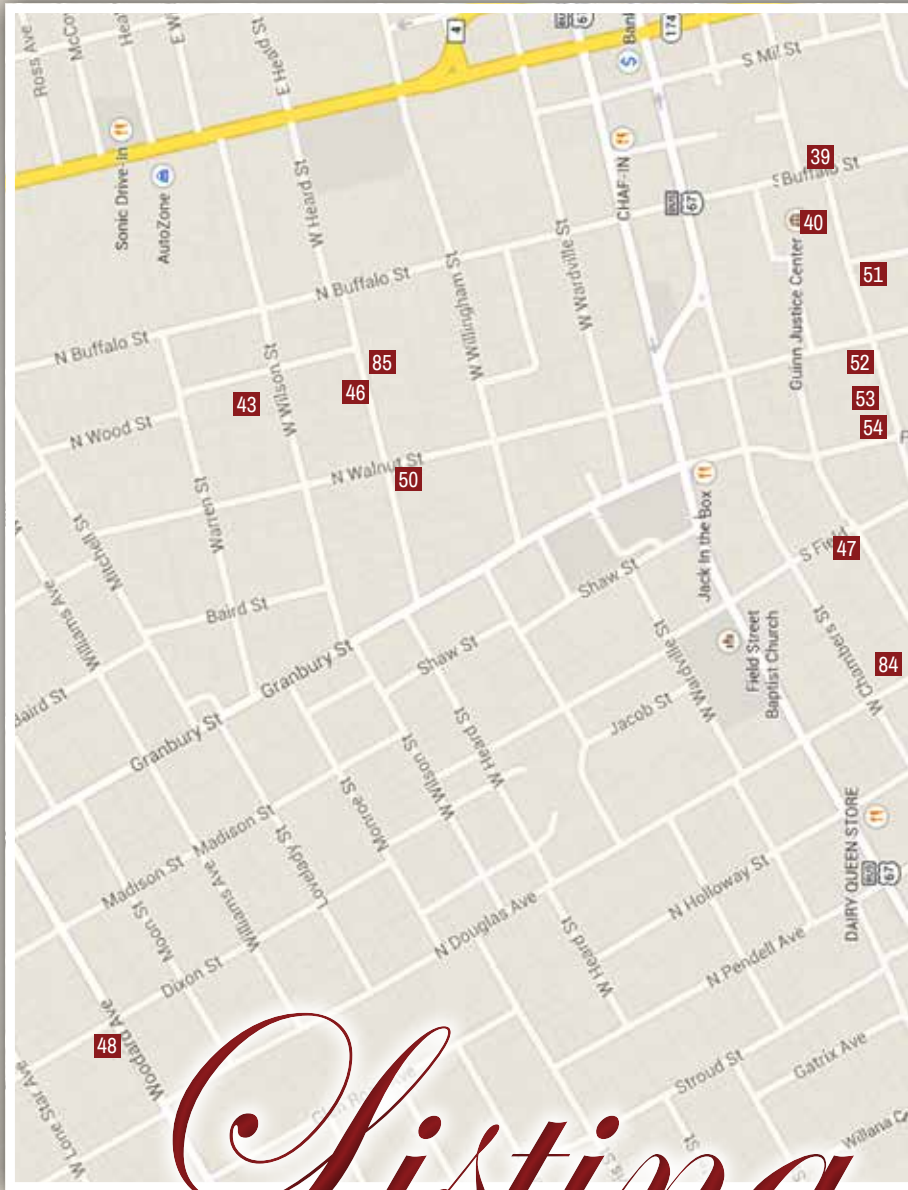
Ross Ave
McCo
Hea
E W
E Heard St
4
6
Ban
174
S Mil St
Sonic Drive-In
AutoZone
W Heard St
CHAF-IN
39
S Buffalo St
67
40
Guinn Justice Center
51
N Buffalo St
N Buffalo St
W Willingham St
W Wardville St
W Wilson St
85
46
43
52
53
54
N Wood St
N Walnut St
50
Mitchell St
Warren St
Williams Ave
Jack in the Box
S Fw
47
Shaw St
Baird St
Granbury St
Shaw St
W Wardville St
Field Street Baptist Church
W Chambers St
84
Baird St
Granbury St
W Heard St
Jacob St
W Wilson St
Monroe St
Loveladay St
Madison St
Madison St
Madison St
Williams Ave
Moon St
DAIRY QUEEN STORE
67
N Holloway St
N Douglas Ave
W Heard St
N Pendell Ave
Dixon St
Woodard Ave
48
W Lone Star Ave
Stroud St
Gatrix Ave
Willana C
Listing